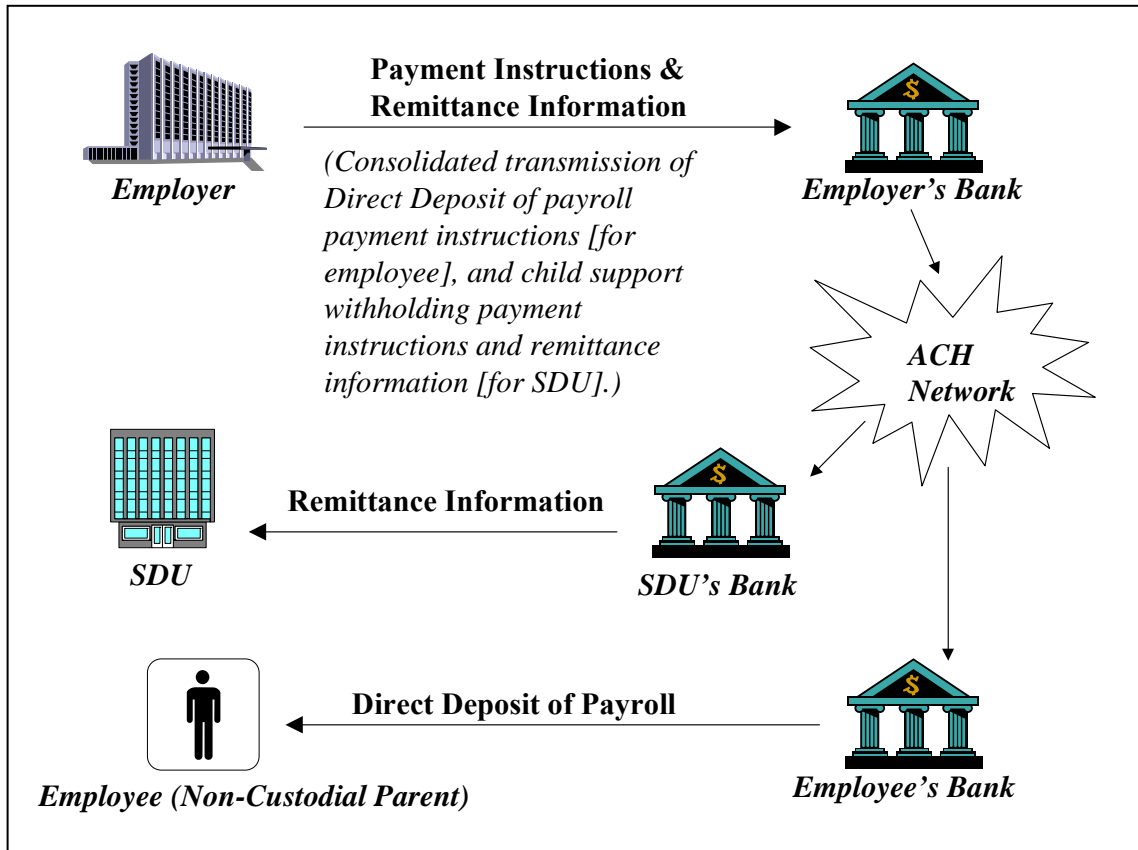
Employer

Payment Instructions & Remittance Information

(Consolidated transmission of Direct Deposit of payroll payment instructions [for employee], and child support withholding payment instructions and remittance information [for SDU].)

$

Employer's Bank

ACH Network

SDU

Remittance Information

$

SDU's Bank

Employee (Non-Custodial Parent)

Direct Deposit of Payroll

$

Employee's Bank